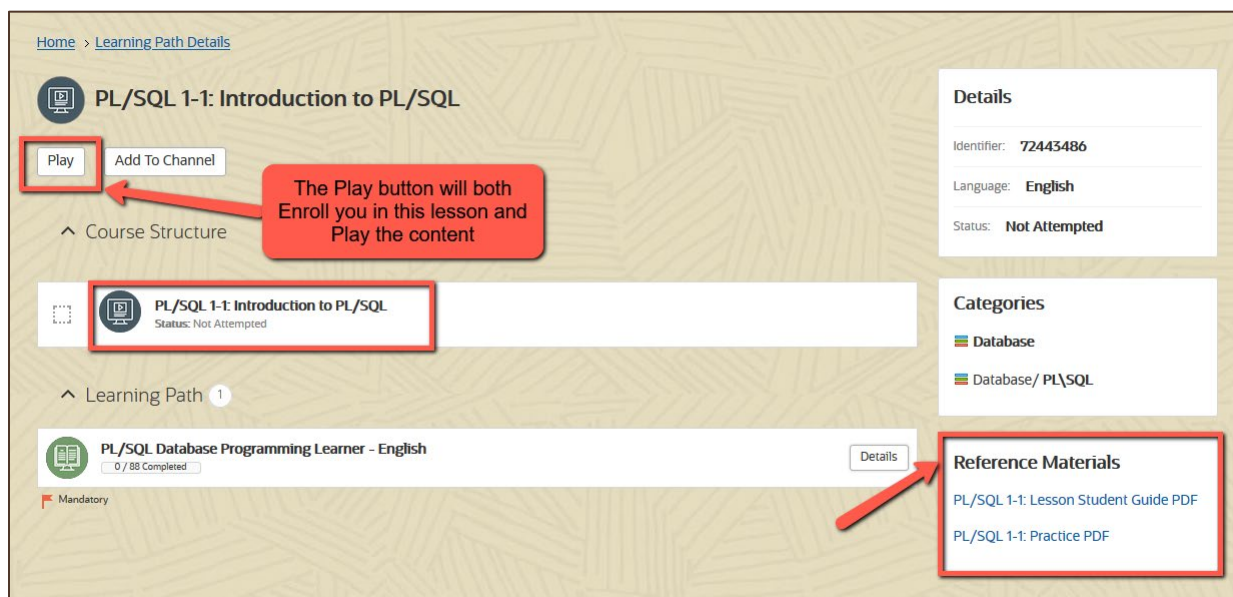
Home > Learning Path Details

PL/SQL 1-1: Introduction to PL/SQL

Play Add To Channel

The Play button will both Enroll you in this lesson and Play the content

^ Course Structure

PL/SQL 1-1: Introduction to PL/SQL
Status: Not Attempted

^ Learning Path 1

PL/SQL Database Programming Learner - English
0 / 88 Completed

Details

Mandatory

Details

Identifier: 72443486

Language: English

Status: Not Attempted

Categories

Database

Database/ PL\SQL

Reference Materials

PL/SQL 1-1: Lesson Student Guide PDF

PL/SQL 1-1: Practice PDF